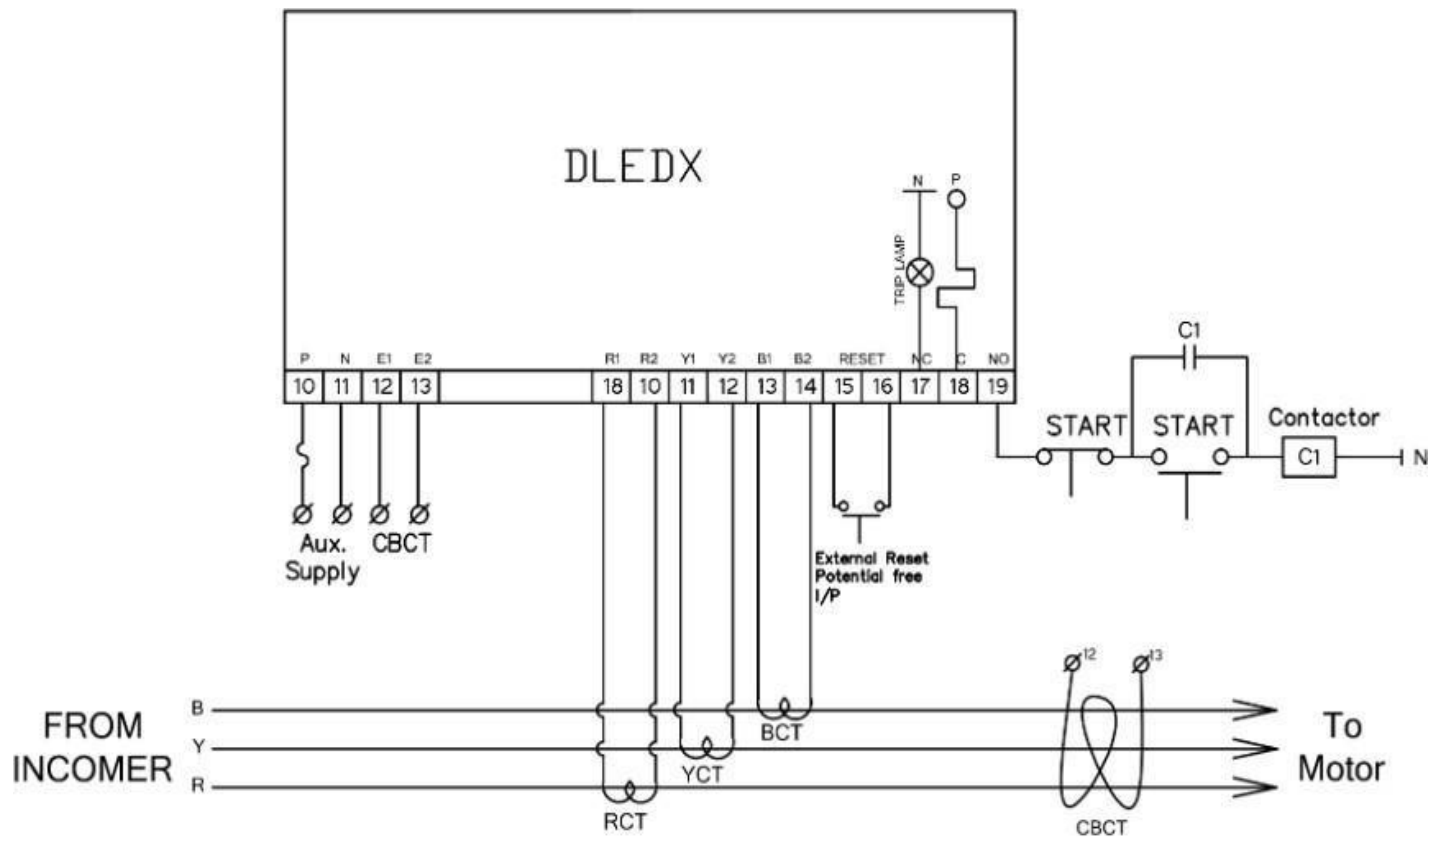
DLEDX

N
P
TRIP LAMP

C1

| P | N | E1 | E2 | | R1 | R2 | Y1 | Y2 | B1 | B2 | RESET | | NC | C | NO |
|---|---|---|---|---|---|---|---|---|---|---|---|---|---|---|---|
| 10 | 11 | 12 | 13 | | 18 | 10 | 11 | 12 | 13 | 14 | 15 | 16 | 17 | 18 | 19 |

START
START
Contactor
C1
N

Aux. Supply
CBCT

External Reset Potential free I/P

12
13

FROM INCOMER
B
Y
R

BCT
YCT
RCT

CBCT

To Motor